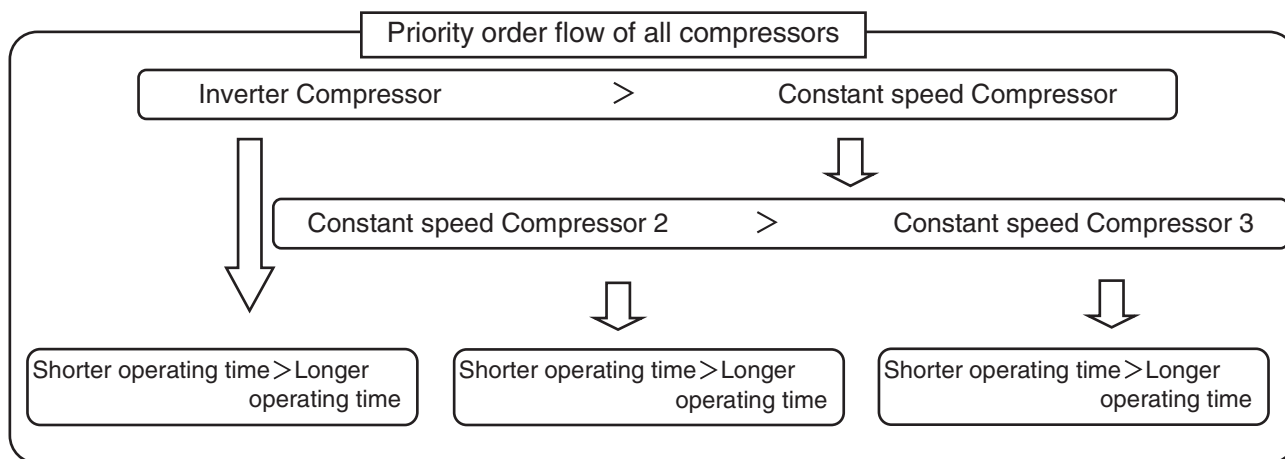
Priority order flow of all compressors

Inverter Compressor > Constant speed Compressor

Constant speed Compressor 2 > Constant speed Compressor 3

Shorter operating time > Longer operating time

Shorter operating time > Longer operating time

Shorter operating time > Longer operating time